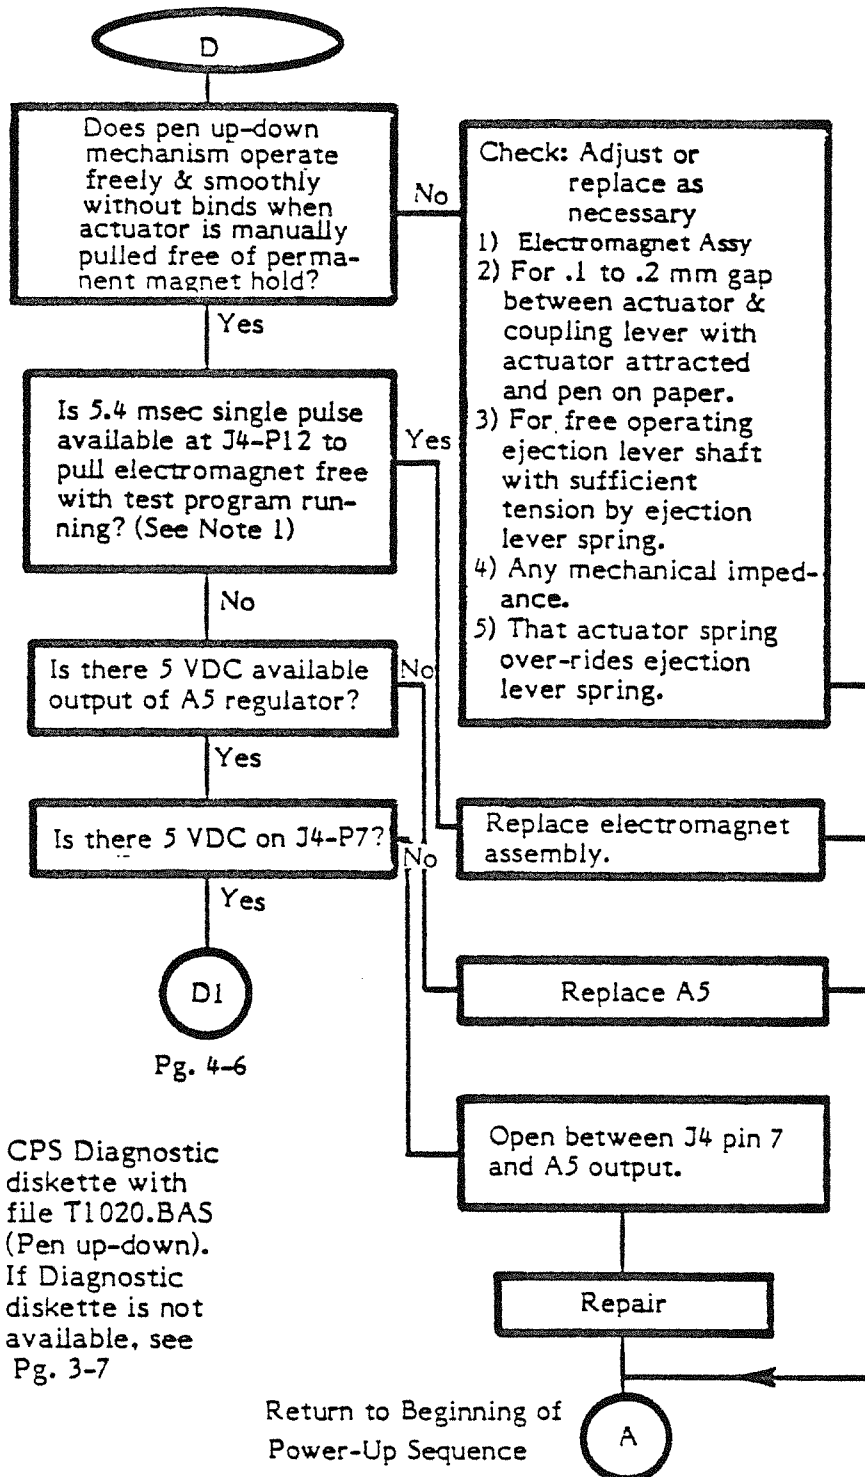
D

Does pen up-down mechanism operate freely & smoothly without binds when actuator is manually pulled free of permanent magnet hold?

No

Check: Adjust or replace as necessary
1) Electromagnet Assy
2) For .1 to .2 mm gap between actuator & coupling lever with actuator attracted and pen on paper.
3) For free operating ejection lever shaft with sufficient tension by ejection lever spring.
4) Any mechanical impedance.
5) That actuator spring over-rides ejection lever spring.

Yes

Is 5.4 msec single pulse available at J4-P12 to pull electromagnet free with test program running? (See Note 1)

Yes

No

Is there 5 VDC available output of A5 regulator?

No

Replace electromagnet assembly.

Yes

Is there 5 VDC on J4-P7?

No

Replace A5

Yes

D1

Pg. 4-6

Open between J4 pin 7 and A5 output.

CPS Diagnostic diskette with file T1020.BAS (Pen up-down). If Diagnostic diskette is not available, see Pg. 3-7

Repair

Return to Beginning of Power-Up Sequence

A